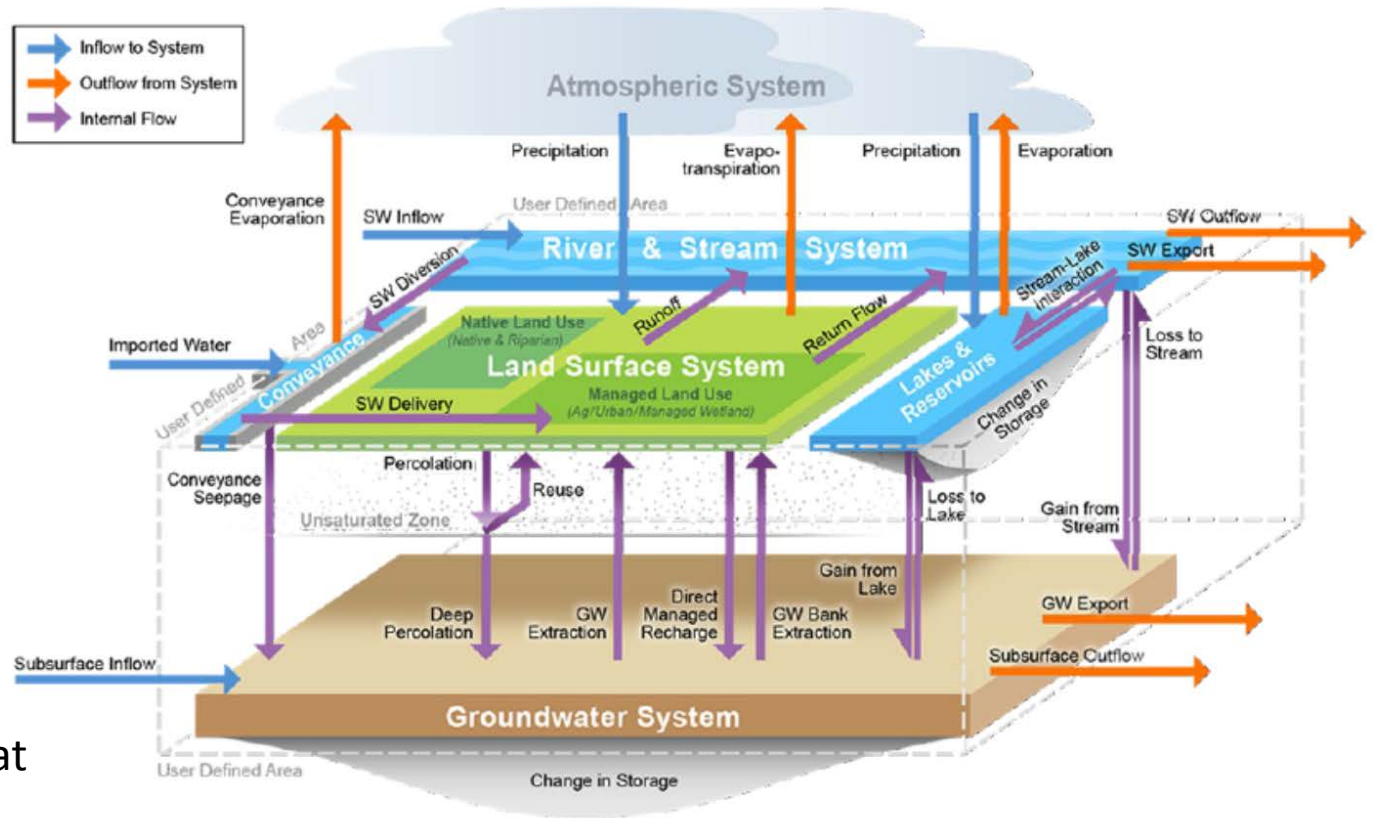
Inflow to System
Outflow from System
Internal Flow

Atmospheric System

Precipitation
Evapotranspiration
Precipitation
Evaporation

Conveyance Evaporation
SW Inflow
User Defined Area
SW Outflow
River & Stream System
SW Export
SW Diversion
Stream-Lake Interaction
Native Land Use
(Native & Riparian)
Runoff
Return Flow
Loss to Stream
Imported Water
User Defined Area
Conveyance
Land Surface System
Lakes & Reservoirs
Managed Land Use
(Ag/Urban/Managed Wetland)
SW Delivery
Change in Storage

Conveyance Seepage
Percolation
Reuse
Loss to Lake
Unsaturated Zone
Gain from Stream
Gain from Lake
Deep Percolation
GW Extraction
Direct Managed Recharge
GW Bank Extraction
GW Export
Subsurface Inflow
Subsurface Outflow
Groundwater System
User Defined Area
Change in Storage
at